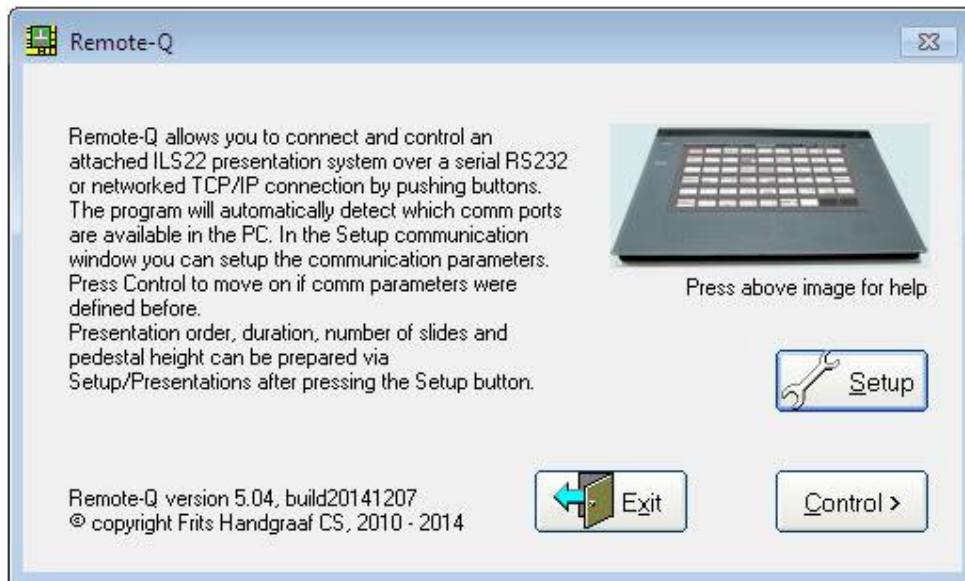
Remote-Q

Remote-Q allows you to connect and control an attached ILS22 presentation system over a serial RS232 or networked TCP/IP connection by pushing buttons. The program will automatically detect which comm ports are available in the PC. In the Setup communication window you can setup the communication parameters. Press Control to move on if comm parameters were defined before.
Presentation order, duration, number of slides and pedestal height can be prepared via Setup/Presentations after pressing the Setup button.

Press above image for help

Setup

Remote-Q version 5.04, build20141207
© copyright Frits Handgraaf CS, 2010 - 2014

Exit

Control >